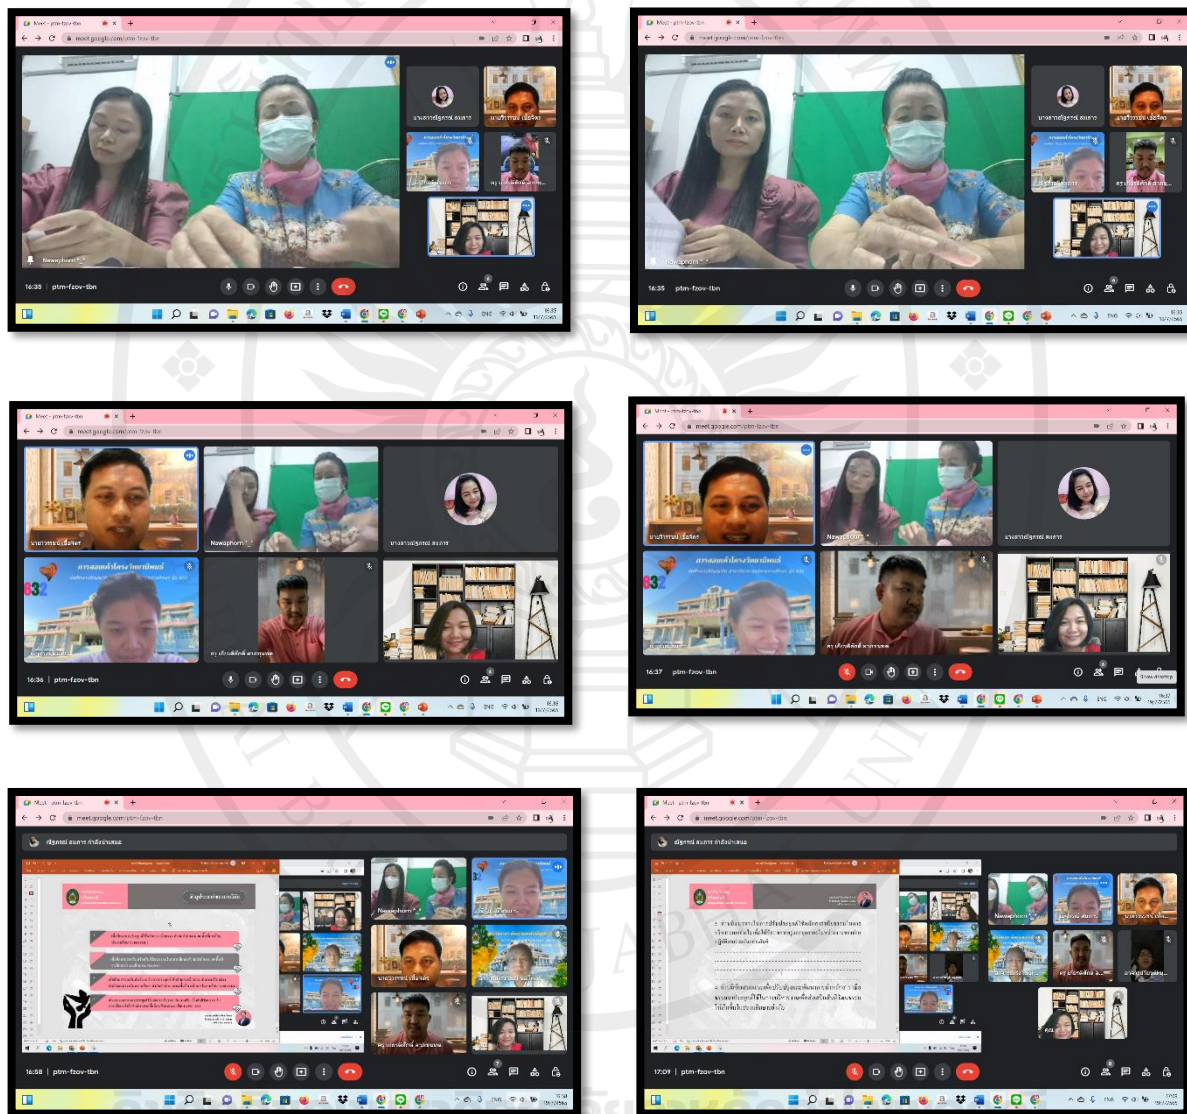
Meet - ptm-fzov-tbn
meet.google.com/ptm-fzov-tbn
Nawaphorn
16:35 | ptm-fzov-tbn

Meet - ptm-fzov-tbn
meet.google.com/ptm-fzov-tbn
Nawaphorn
16:35 ptm-fzov-tbn

Meet - ptm-fzov-tbn
meet.google.com/ptm-fzov-tbn
Nawaphorn
16:36 | ptm-fzov-tbn

Meet - ptm-fzov-tbn
meet.google.com/ptm-fzov-tbn
Nawaphorn
16:37 ptm-fzov-tbn

Meet - ptm-fzov-tbn
meet.google.com/ptm-fzov-tbn
Nawaphorn
16:58 | ptm-fzov-tbn

Meet - ptm-fzov-tbn
meet.google.com/ptm-fzov-tbn
Nawaphorn
17:09 | ptm-fzov-tbn